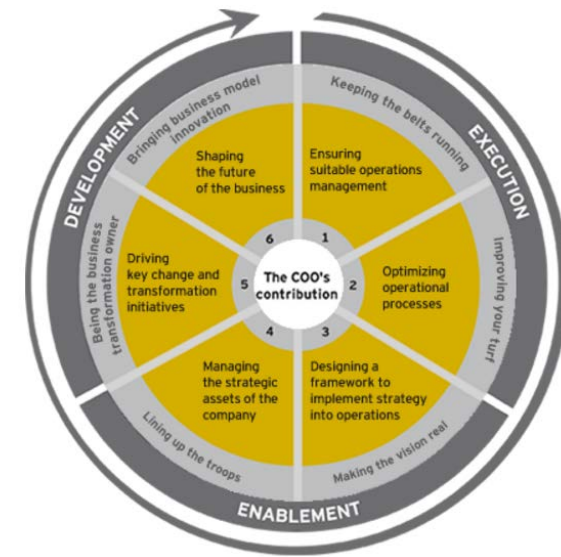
DEVELOPMENT

EXECUTION

ENABLEMENT

Bringing business model innovation

Keeping the belts running

Improving your turf

Making the vision real

Lining up the troops

Being the business transformation owner

The COO's contribution

1
Ensuring suitable operations management

2
Optimizing operational processes

3
Designing a framework to implement strategy into operations

4
Managing the strategic assets of the company

5
Driving key change and transformation initiatives

6
Shaping the future of the business